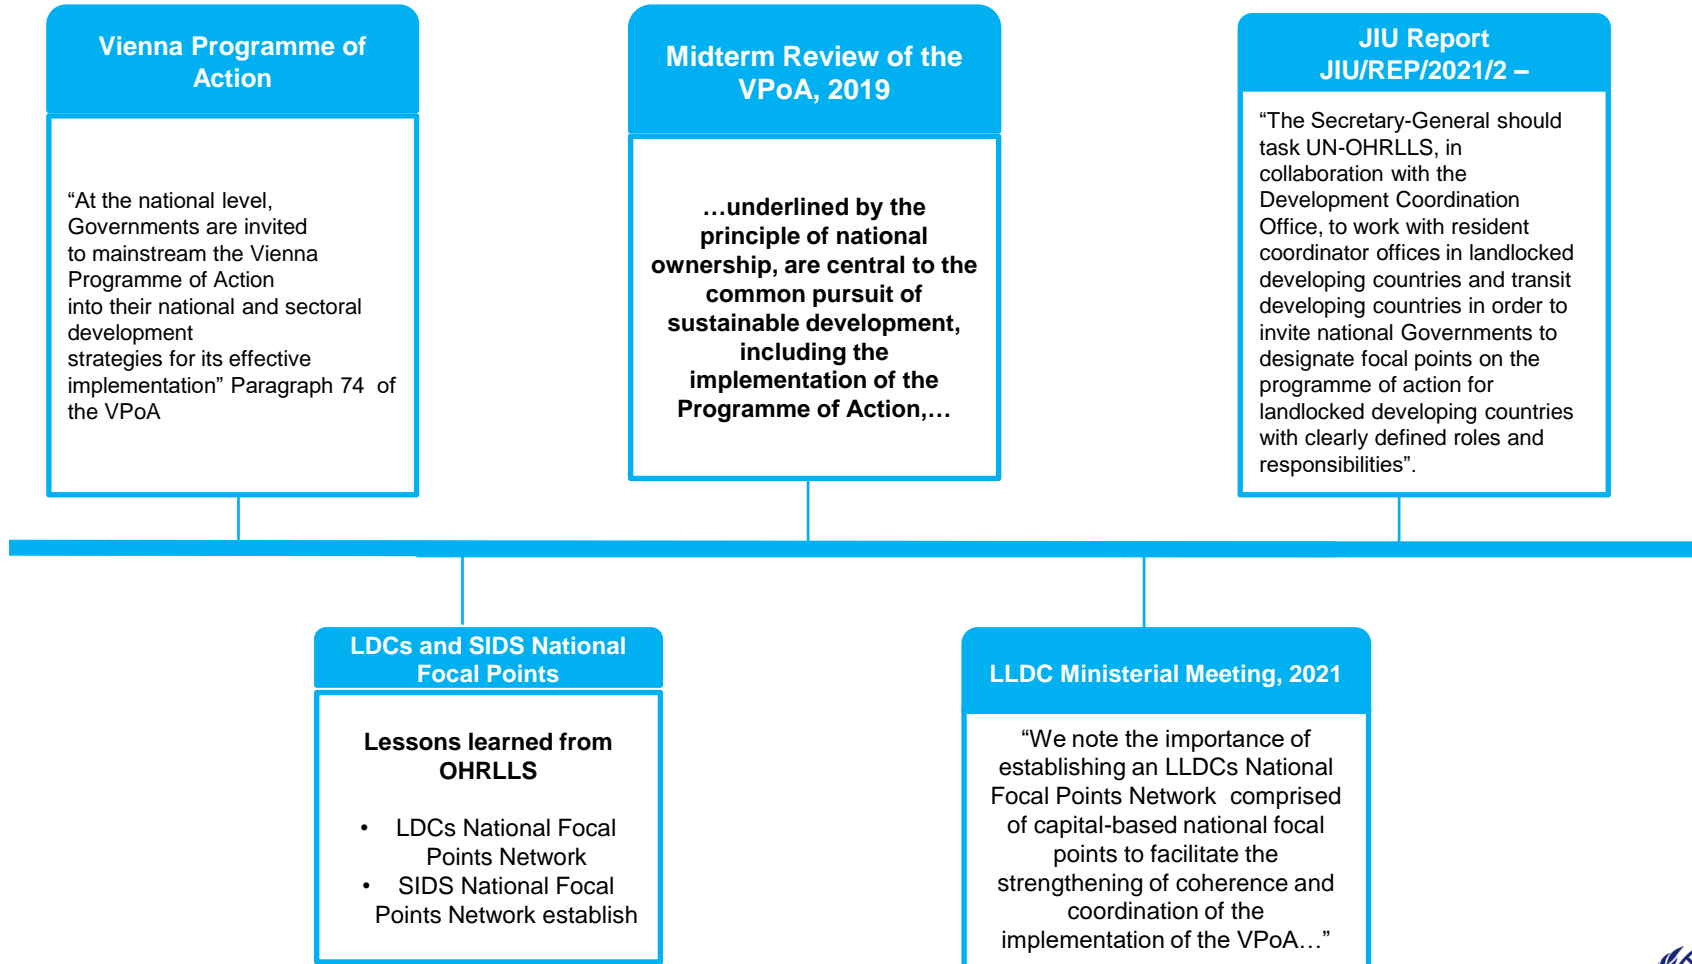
Vienna Programme of Action

“At the national level, Governments are invited to mainstream the Vienna Programme of Action into their national and sectoral development strategies for its effective implementation” Paragraph 74 of the VPoA

Midterm Review of the VPoA, 2019

…underlined by the principle of national ownership, are central to the common pursuit of sustainable development, including the implementation of the Programme of Action,…

JIU Report JIU/REP/2021/2 –

“The Secretary-General should task UN-OHRLLS, in collaboration with the Development Coordination Office, to work with resident coordinator offices in landlocked developing countries and transit developing countries in order to invite national Governments to designate focal points on the programme of action for landlocked developing countries with clearly defined roles and responsibilities”.

LDCs and SIDS National Focal Points

Lessons learned from OHRLLS

• LDCs National Focal Points Network
• SIDS National Focal Points Network establish

LLDC Ministerial Meeting, 2021

“We note the importance of establishing an LLDCs National Focal Points Network comprised of capital-based national focal points to facilitate the strengthening of coherence and coordination of the implementation of the VPoA…”